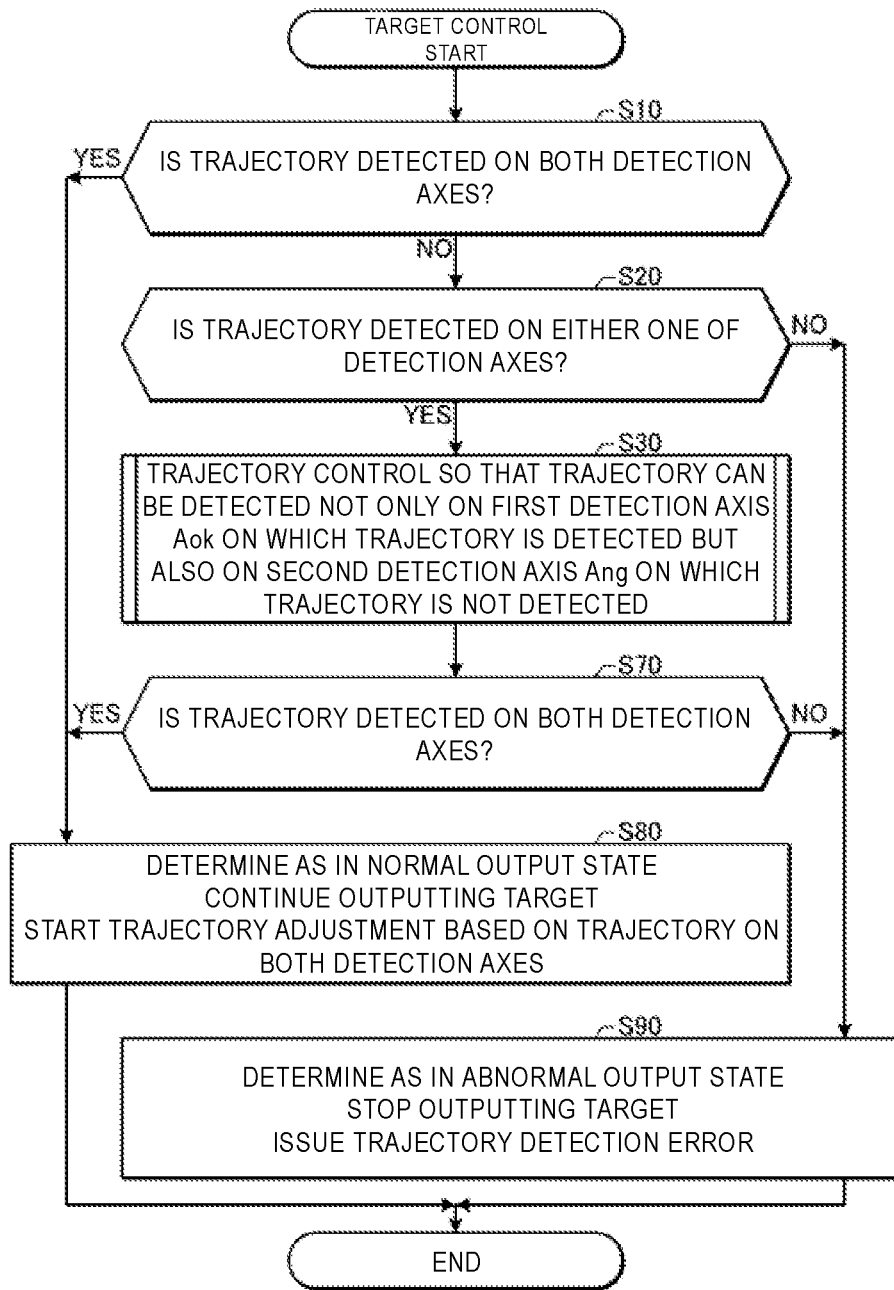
TARGET CONTROL START

S10

YES

IS TRAJECTORY DETECTED ON BOTH DETECTION AXES?

NO

S20

IS TRAJECTORY DETECTED ON EITHER ONE OF DETECTION AXES?

NO

YES

S30

TRAJECTORY CONTROL SO THAT TRAJECTORY CAN BE DETECTED NOT ONLY ON FIRST DETECTION AXIS Aok ON WHICH TRAJECTORY IS DETECTED BUT ALSO ON SECOND DETECTION AXIS Ang ON WHICH TRAJECTORY IS NOT DETECTED

S70

YES

IS TRAJECTORY DETECTED ON BOTH DETECTION AXES?

NO

S80

DETERMINE AS IN NORMAL OUTPUT STATE
CONTINUE OUTPUTTING TARGET
START TRAJECTORY ADJUSTMENT BASED ON TRAJECTORY ON BOTH DETECTION AXES

S90

DETERMINE AS IN ABNORMAL OUTPUT STATE
STOP OUTPUTTING TARGET
ISSUE TRAJECTORY DETECTION ERROR

END